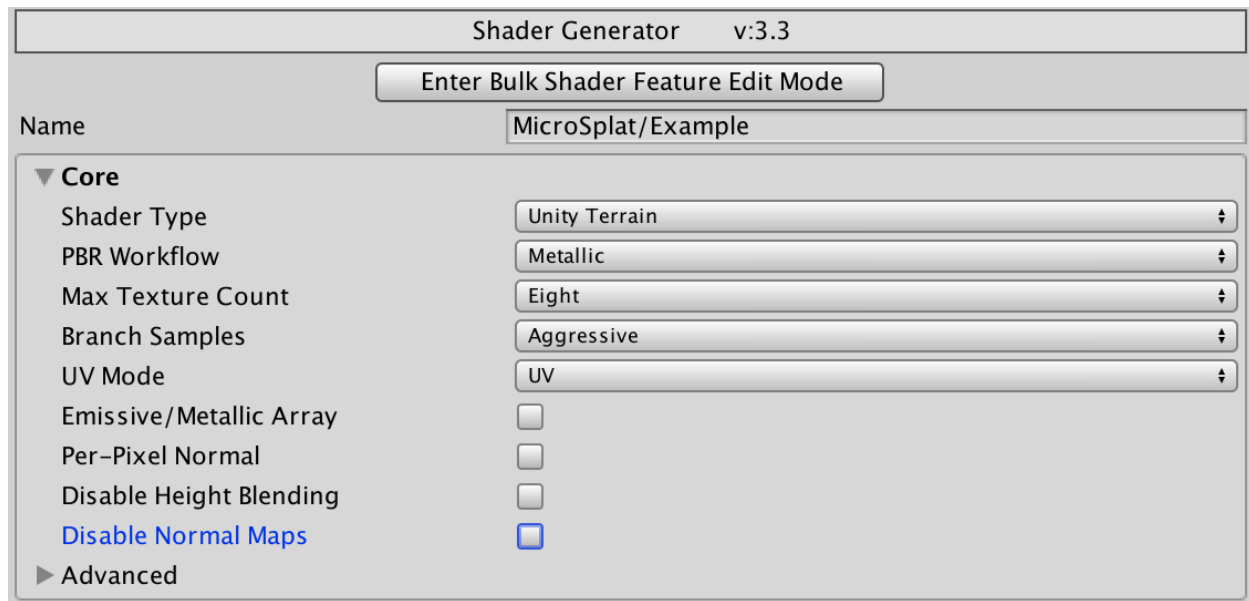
Shader Generator v:3.3

Enter Bulk Shader Feature Edit Mode

Name MicroSplat/Example

Core

Shader Type Unity Terrain

PBR Workflow Metallic

Max Texture Count Eight

Branch Samples Aggressive

UV Mode UV

Emissive/Metallic Array

Per-Pixel Normal

Disable Height Blending

Disable Normal Maps

Advanced